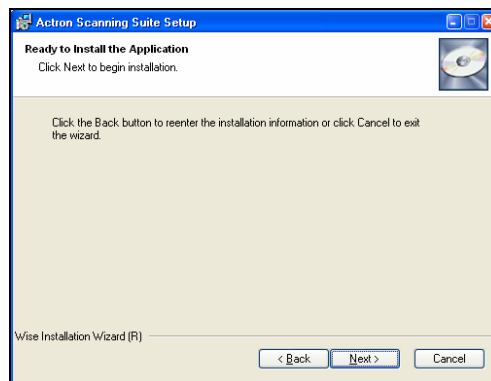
Actron Scanning Suite Setup

Ready to Install the Application

Click Next to begin installation.

Click the Back button to reenter the installation information or click Cancel to exit the wizard.

Wise Installation Wizard (R)

< Back

Next >

Cancel